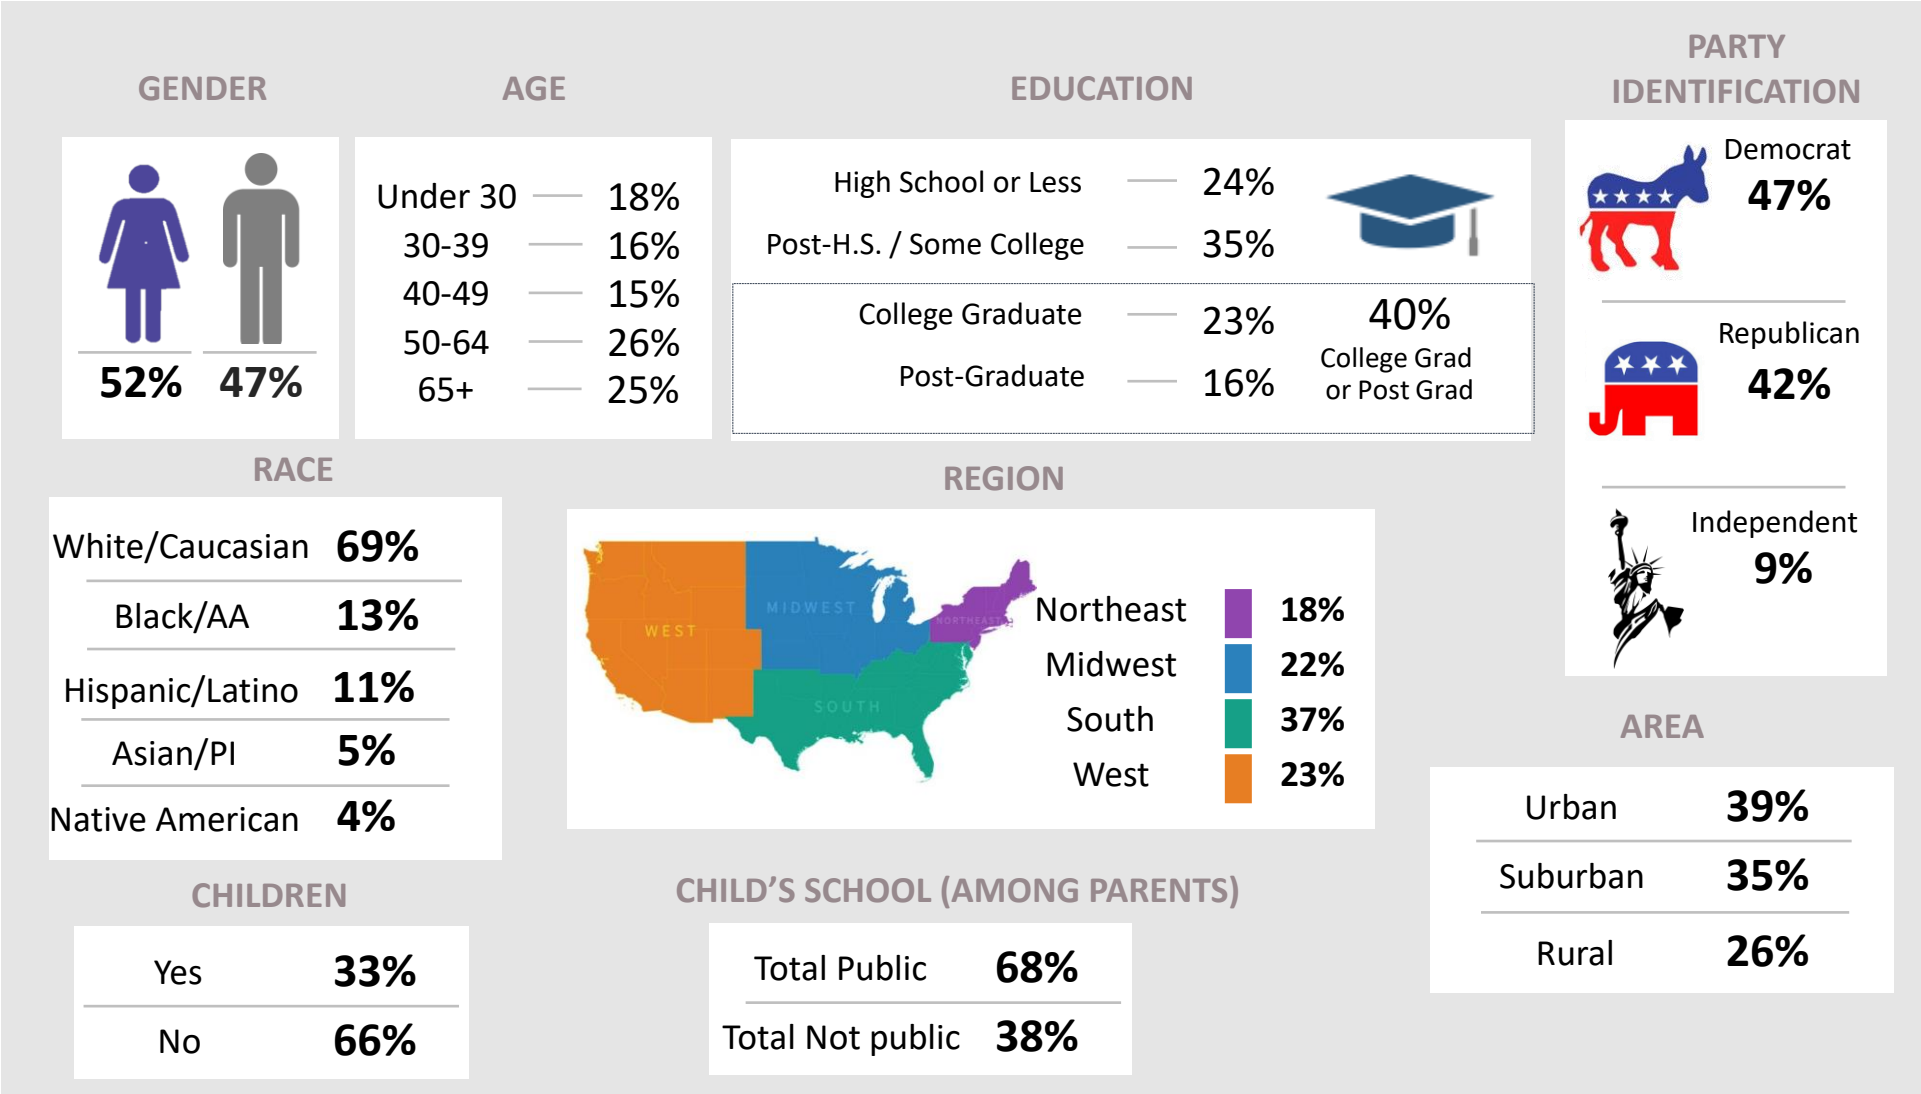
GENDER

52% 47%

AGE

| | |
|---|---|
| Under 30 | 18% |
| 30-39 | 16% |
| 40-49 | 15% |
| 50-64 | 26% |
| 65+ | 25% |

EDUCATION

| | |
|---|---|
| High School or Less | 24% |
| Post-H.S. / Some College | 35% |
| College Graduate | 23% |
| Post-Graduate | 16% |

40%
College Grad or Post Grad

PARTY IDENTIFICATION

Democrat
47%

Republican
42%

Independent
9%

RACE

| | |
|---|---|
| White/Caucasian | 69% |
| Black/AA | 13% |
| Hispanic/Latino | 11% |
| Asian/PI | 5% |
| Native American | 4% |

REGION

WEST MIDWEST NORTHEAST SOUTH

| | |
|---|---|
| Northeast | 18% |
| Midwest | 22% |
| South | 37% |
| West | 23% |

AREA

| | |
|---|---|
| Urban | 39% |
| Suburban | 35% |
| Rural | 26% |

CHILDREN

| | |
|---|---|
| Yes | 33% |
| No | 66% |

CHILD'S SCHOOL (AMONG PARENTS)

| | |
|---|---|
| Total Public | 68% |
| Total Not public | 38% |